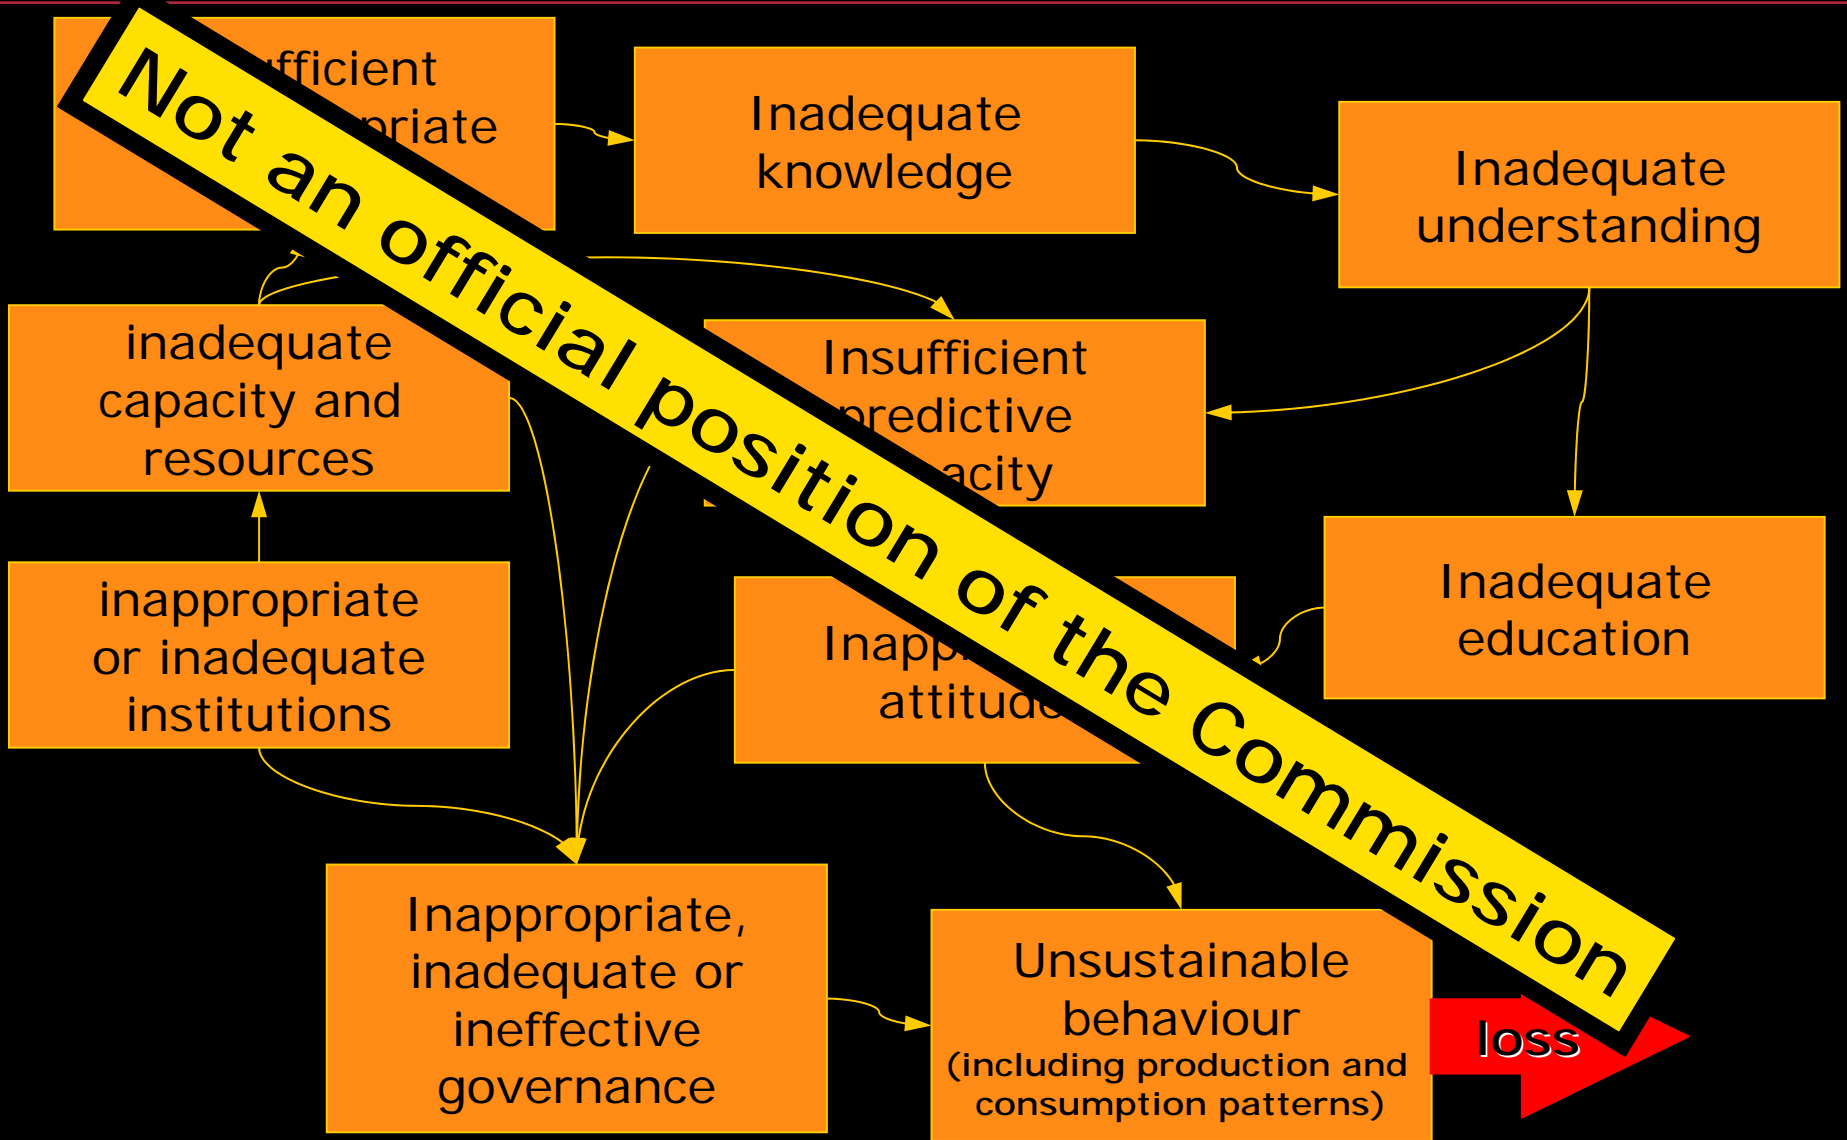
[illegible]fficient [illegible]priate

Inadequate knowledge

Inadequate understanding

inadequate capacity and resources

Insufficient predictive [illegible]acity

inappropriate or inadequate institutions

Inadequate education

Inapp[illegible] attitud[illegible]

Inappropriate, inadequate or ineffective governance

Unsustainable behaviour (including production and consumption patterns)

loss

Not an official position of the Commission